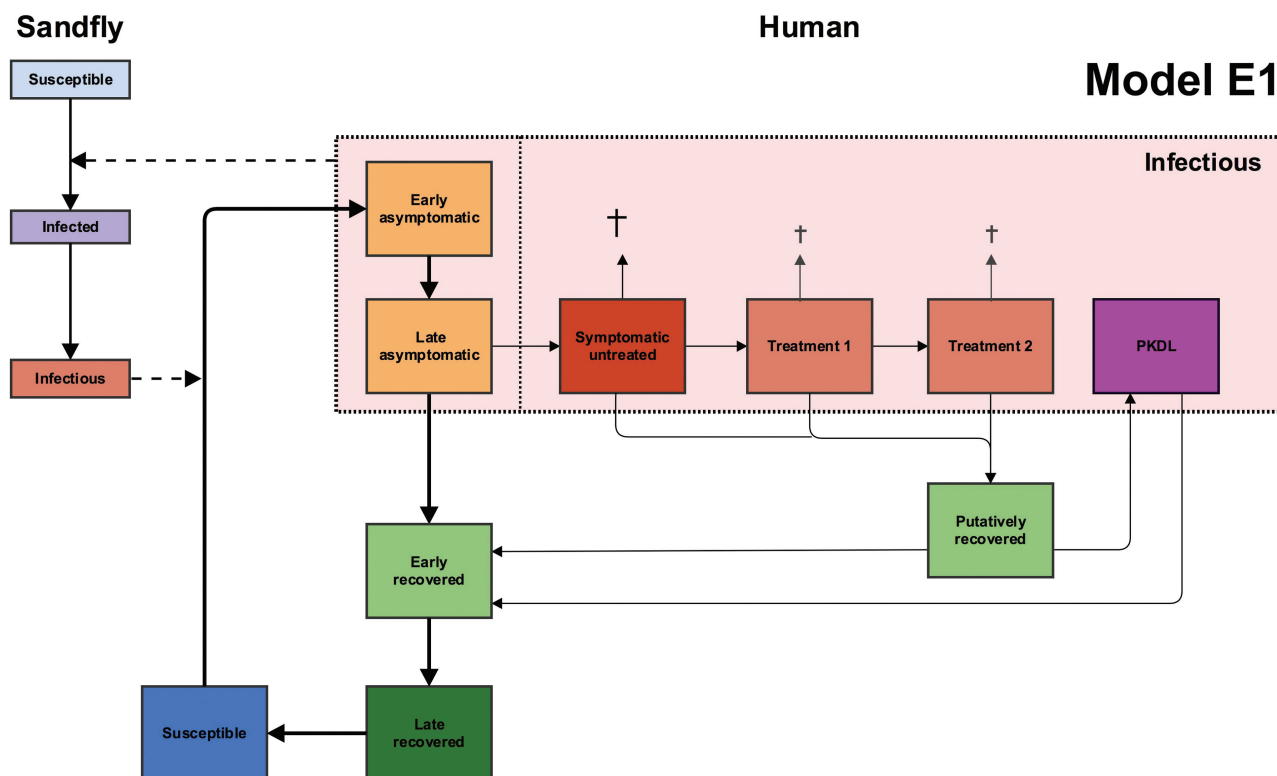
Sandfly

Human

Model E1

Susceptible

Infected

Infectious

Infectious

Early asymptomatic

Late asymptomatic

†

†

†

Symptomatic untreated

Treatment 1

Treatment 2

PKDL

Putatively recovered

Early recovered

Late recovered

Susceptible